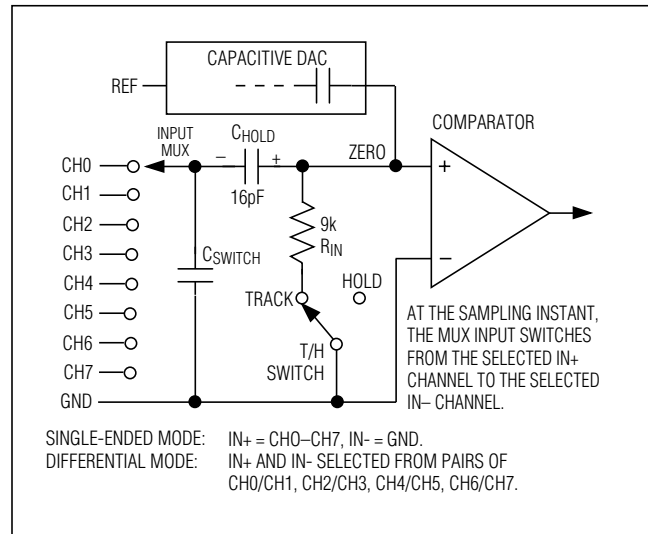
CAPACITIVE DAC

REF

INPUT MUX

$C_{HOLD}$

– +

ZERO

COMPARATOR

+

–

CH0

CH1

CH2

CH3

CH4

CH5

CH6

CH7

GND

16pF

9k

$R_{IN}$

$C_{SWITCH}$

HOLD

TRACK

T/H SWITCH

AT THE SAMPLING INSTANT, THE MUX INPUT SWITCHES FROM THE SELECTED IN+ CHANNEL TO THE SELECTED IN– CHANNEL.

SINGLE-ENDED MODE: IN+ = CHO–CH7, IN- = GND.
DIFFERENTIAL MODE: IN+ AND IN- SELECTED FROM PAIRS OF CH0/CH1, CH2/CH3, CH4/CH5, CH6/CH7.